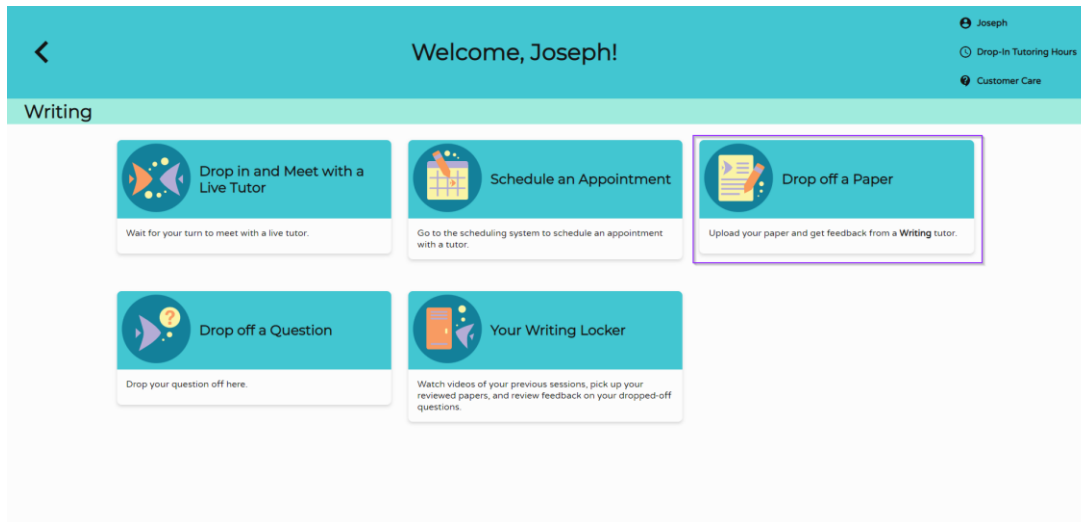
Welcome, Joseph!

Joseph

Drop-In Tutoring Hours

Customer Care

Writing

Drop in and Meet with a Live Tutor

Wait for your turn to meet with a live tutor.

Schedule an Appointment

Go to the scheduling system to schedule an appointment with a tutor.

Drop off a Paper

Upload your paper and get feedback from a **Writing** tutor.

Drop off a Question

Drop your question off here.

Your Writing Locker

Watch videos of your previous sessions, pick up your reviewed papers, and review feedback on your dropped-off questions.